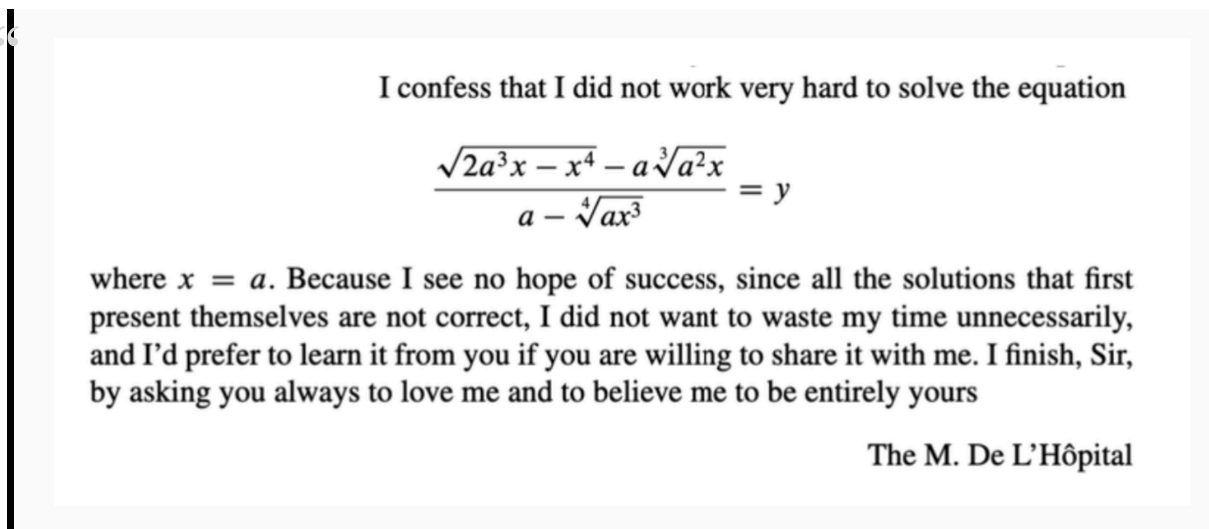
I confess that I did not work very hard to solve the equation

$$\frac{\sqrt{2a^3x - x^4} - a\sqrt[3]{a^2x}}{a - \sqrt[4]{ax^3}} = y$$

where $x = a$. Because I see no hope of success, since all the solutions that first present themselves are not correct, I did not want to waste my time unnecessarily, and I'd prefer to learn it from you if you are willing to share it with me. I finish, Sir, by asking you always to love me and to believe me to be entirely yours

The M. De L'Hôpital